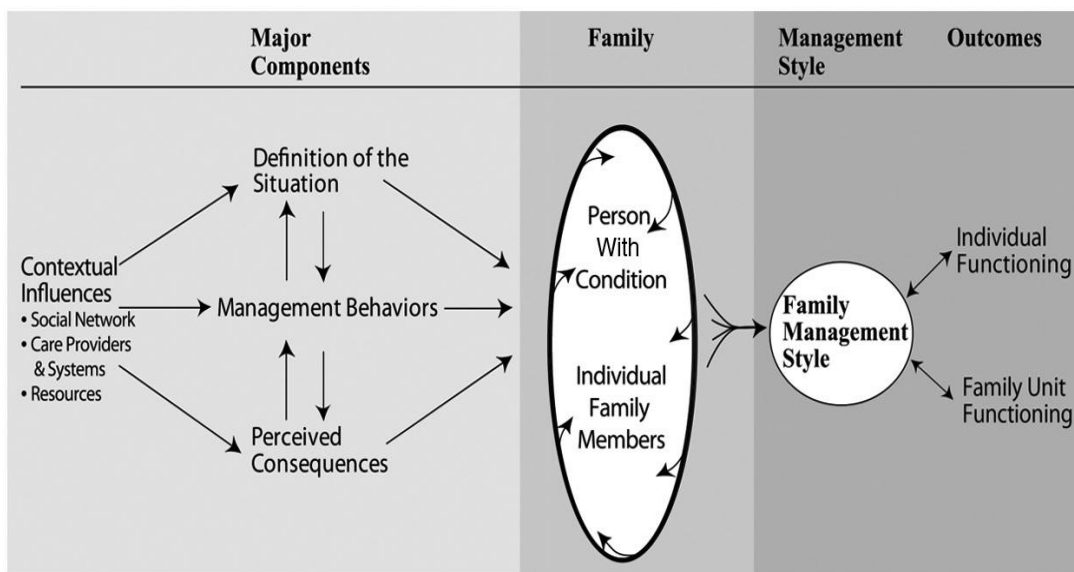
Major Components

Family

Management Style

Outcomes

Definition of the Situation

Contextual Influences
• Social Network
• Care Providers & Systems
• Resources

Management Behaviors

Perceived Consequences

Person With Condition

Individual Family Members

Family Management Style

Individual Functioning

Family Unit Functioning